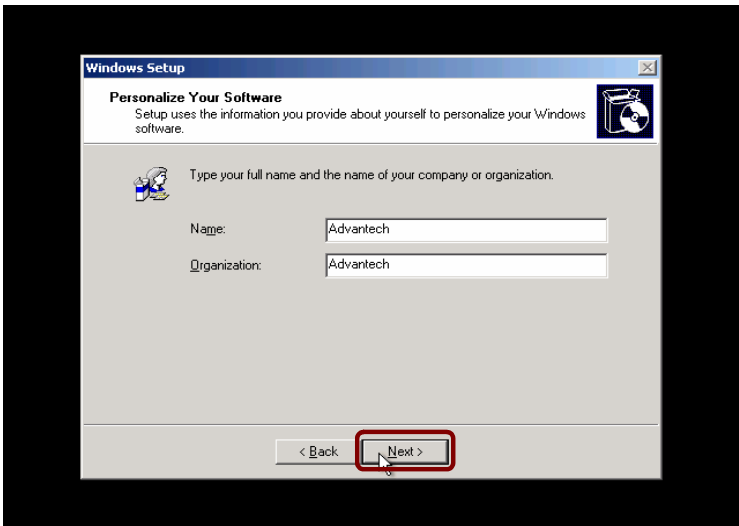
Windows Setup

Personalize Your Software
Setup uses the information you provide about yourself to personalize your Windows software.

Type your full name and the name of your company or organization.

Name: Advantech

Organization: Advantech

< Back    Next >